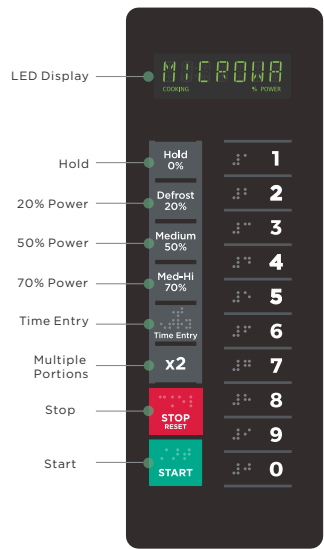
LED Display

MICROWA
COOKING % POWER

Hold
Hold 0%

20% Power
Defrost 20%

50% Power
Medium 50%

70% Power
Med-Hi 70%

Time Entry
Time Entry

Multiple Portions
x2

Stop
STOP RESET

Start
START

1
2
3
4
5
6
7
8
9
0